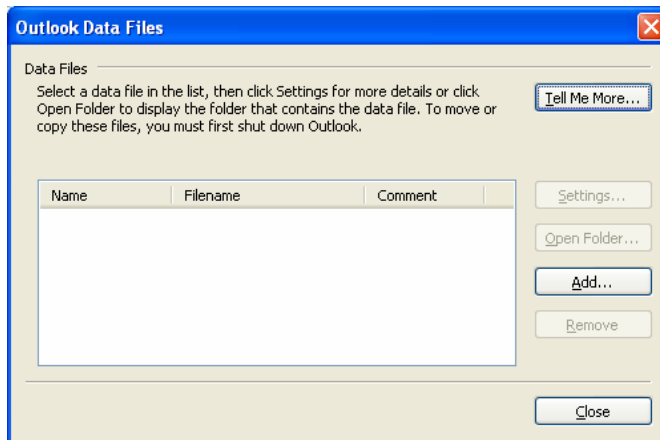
Outlook Data Files

Data Files

Select a data file in the list, then click Settings for more details or click Open Folder to display the folder that contains the data file. To move or copy these files, you must first shut down Outlook.

Tell Me More...

| Name | Filename | Comment |
|---|---|---|

Settings...

Open Folder...

Add...

Remove

Close